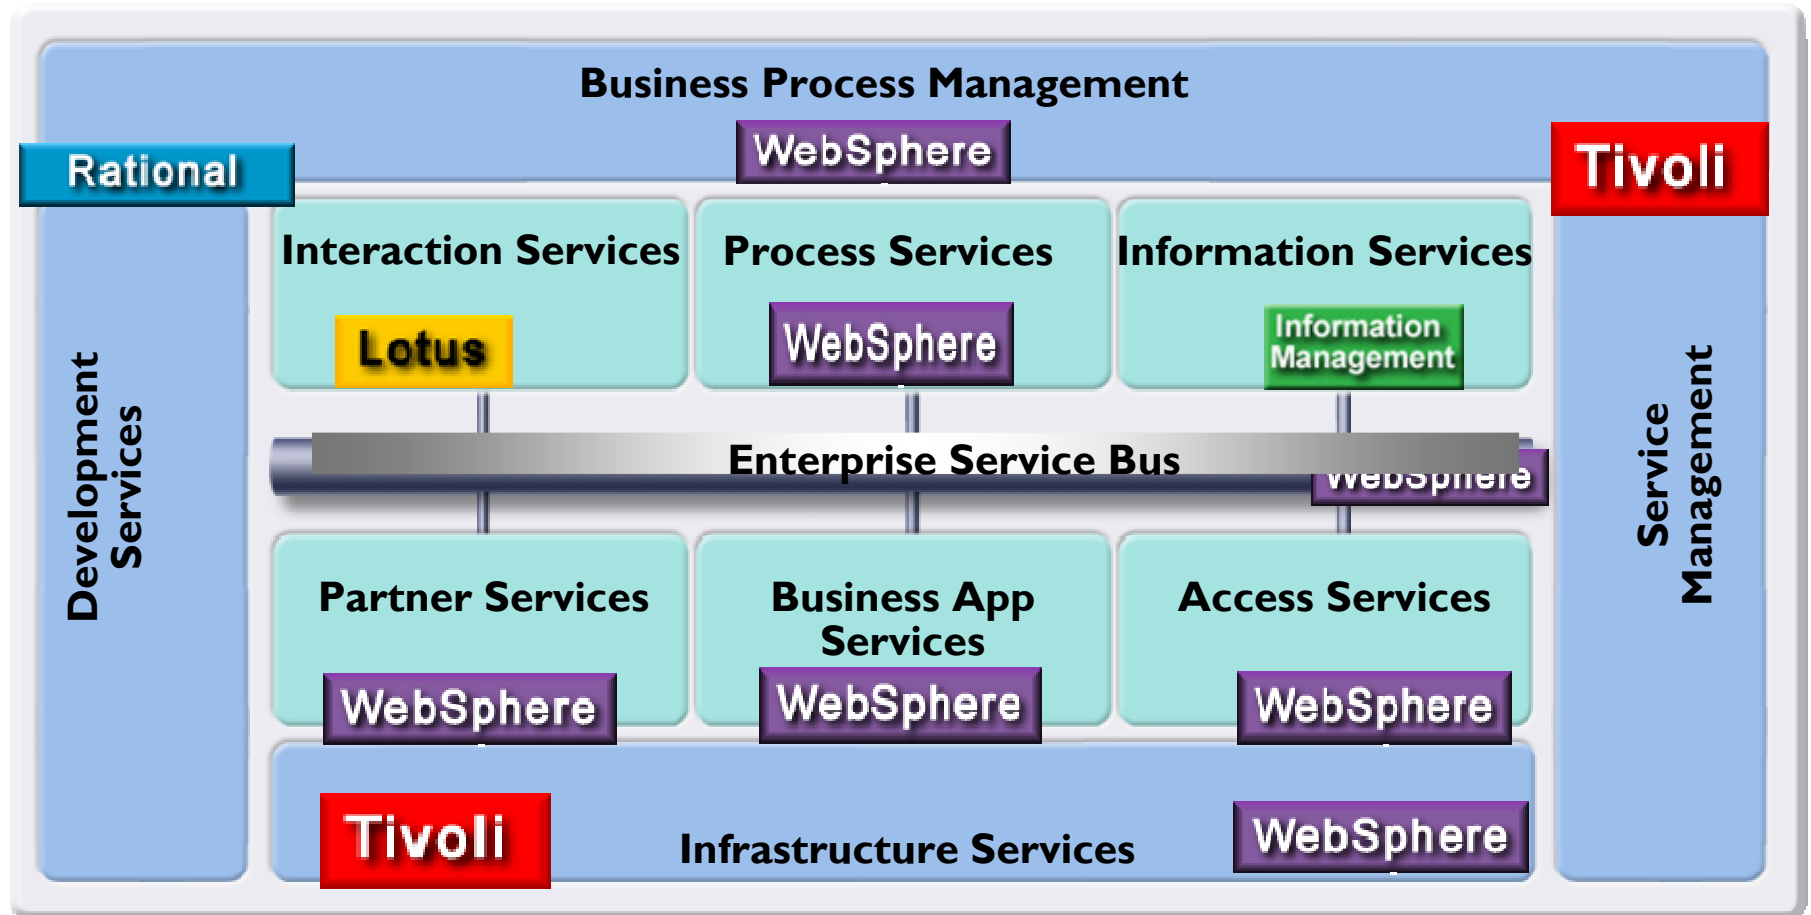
Business Process Management

WebSphere

Rational

Tivoli

Interaction Services

Lotus

Process Services

WebSphere

Information Services

Information Management

Enterprise Service Bus

WebSphere

Development Services

Service Management

Partner Services

WebSphere

Business App Services

WebSphere

Access Services

WebSphere

Tivoli

Infrastructure Services

WebSphere